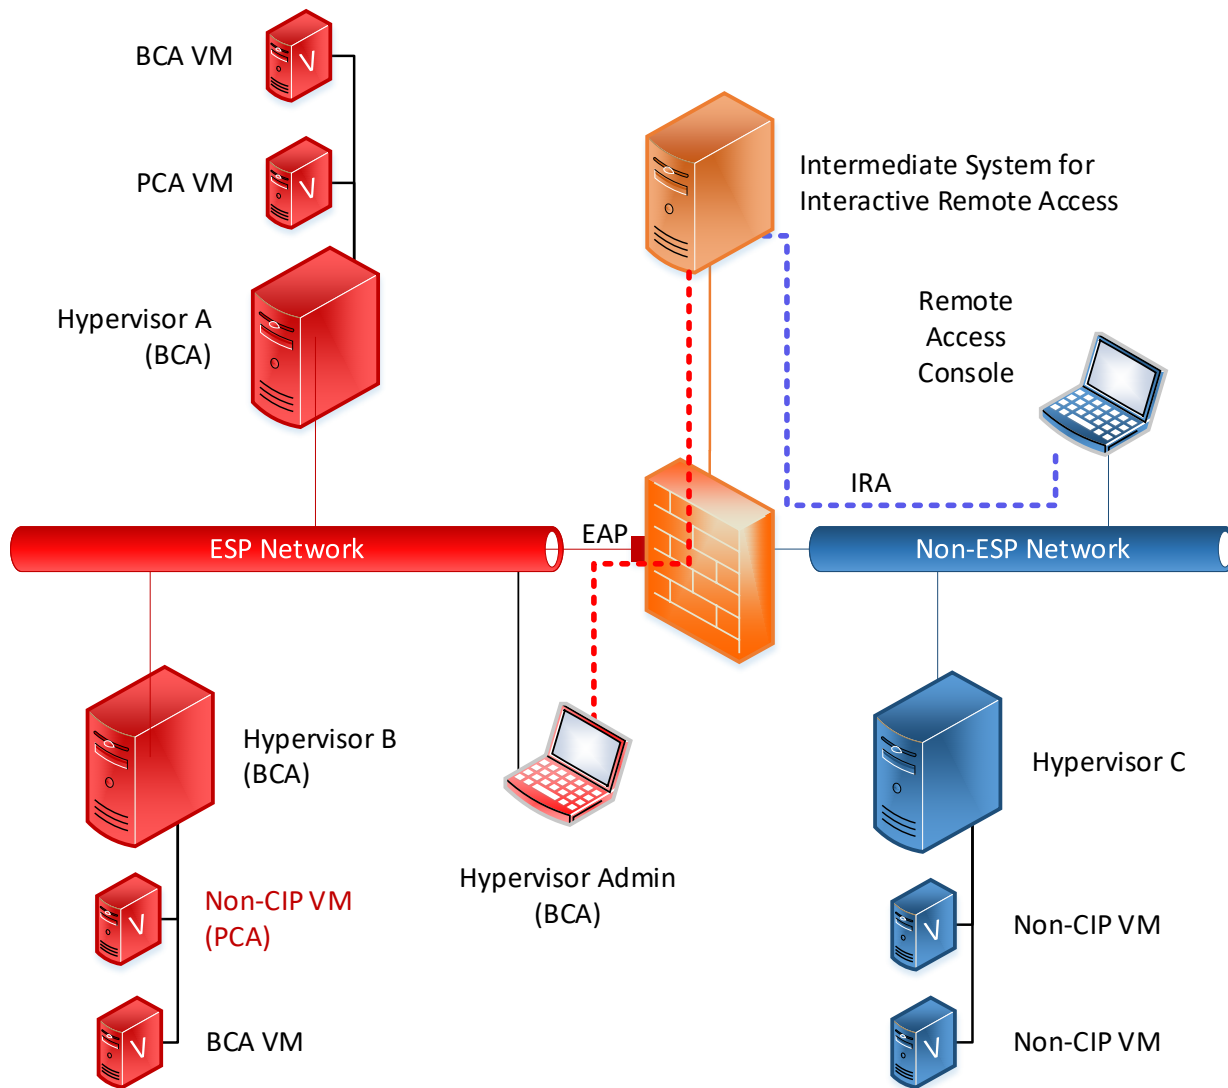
BCA VM

PCA VM

Hypervisor A (BCA)

Intermediate System for Interactive Remote Access

Remote Access Console

IRA

ESP Network

EAP

Non-ESP Network

Hypervisor B (BCA)

Hypervisor Admin (BCA)

Hypervisor C

Non-CIP VM (PCA)

BCA VM

Non-CIP VM

Non-CIP VM